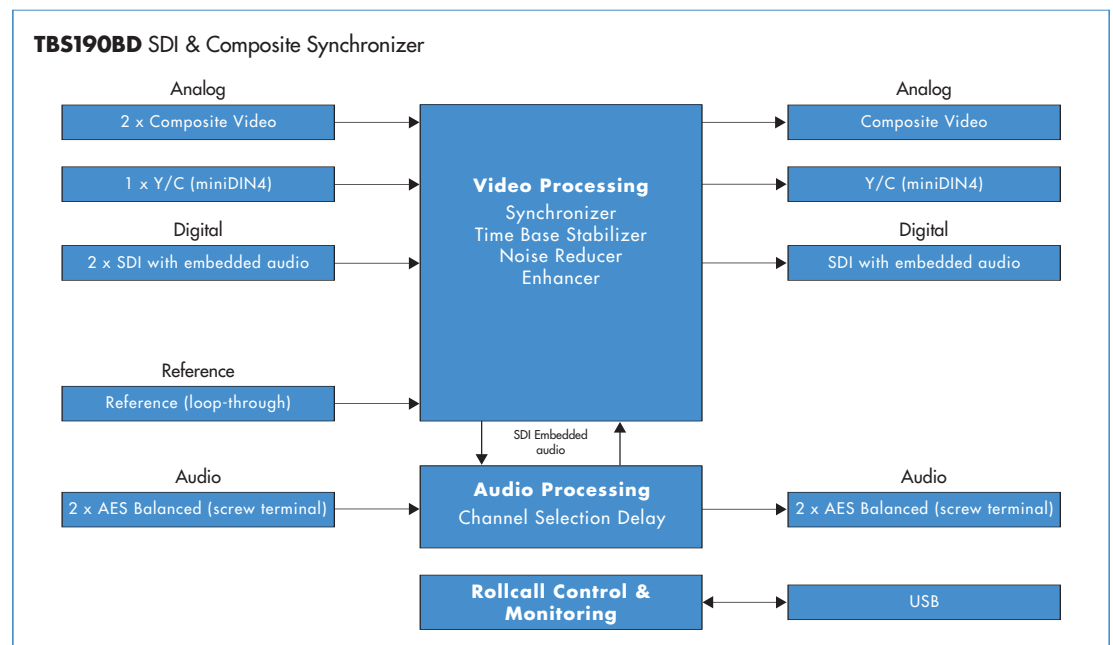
**TBS190BD** SDI & Composite Synchronizer

Analog

2 x Composite Video

1 x Y/C (miniDIN4)

Digital

2 x SDI with embedded audio

Reference

Reference (loop-through)

Audio

2 x AES Balanced (screw terminal)

**Video Processing**
Synchronizer
Time Base Stabilizer
Noise Reducer
Enhancer

SDI Embedded audio

**Audio Processing**
Channel Selection Delay

**Rollcall Control & Monitoring**

Analog

Composite Video

Y/C (miniDIN4)

Digital

SDI with embedded audio

Audio

2 x AES Balanced (screw terminal)

USB